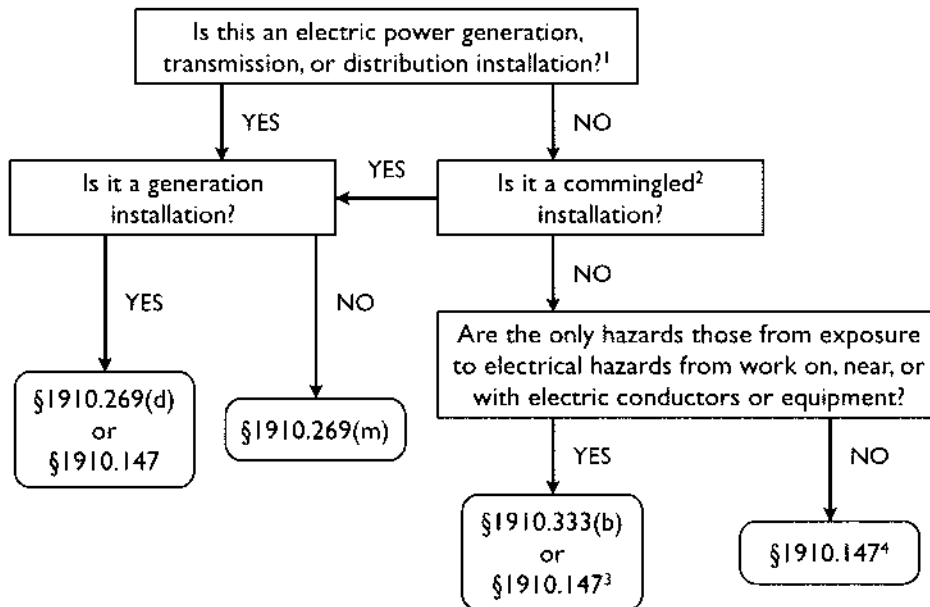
Is this an electric power generation, transmission, or distribution installation?$^1$

YES

NO

Is it a generation installation?

YES

Is it a commingled$^2$ installation?

YES

NO

§1910.269(d) or §1910.147

NO

§1910.269(m)

NO

Are the only hazards those from exposure to electrical hazards from work on, near, or with electric conductors or equipment?

YES

NO

§1910.333(b) or §1910.147$^3$

§1910.147$^4$